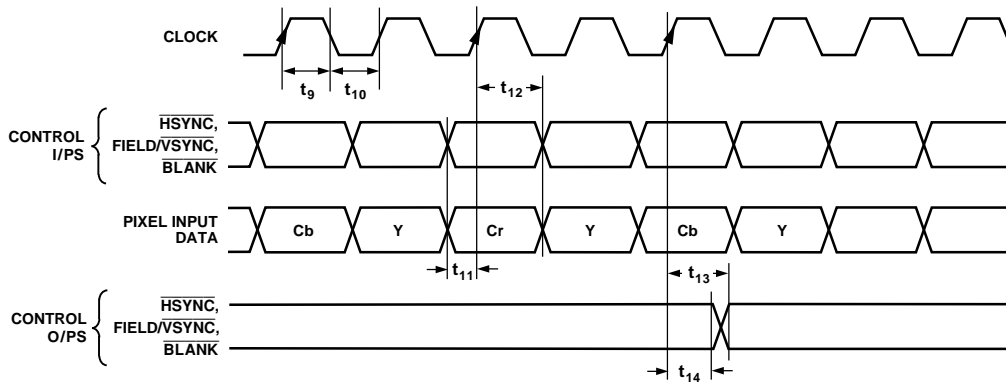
CLOCK

$t_9$ $t_{10}$ $t_{12}$

CONTROL I/PS

$\overline{HSYNC}$, FIELD/$\overline{VSYNC}$, $\overline{BLANK}$

PIXEL INPUT DATA

Cb Y Cr Y Cb Y

$t_{11}$ $t_{13}$

CONTROL O/PS

$\overline{HSYNC}$, FIELD/$\overline{VSYNC}$, $\overline{BLANK}$

$t_{14}$